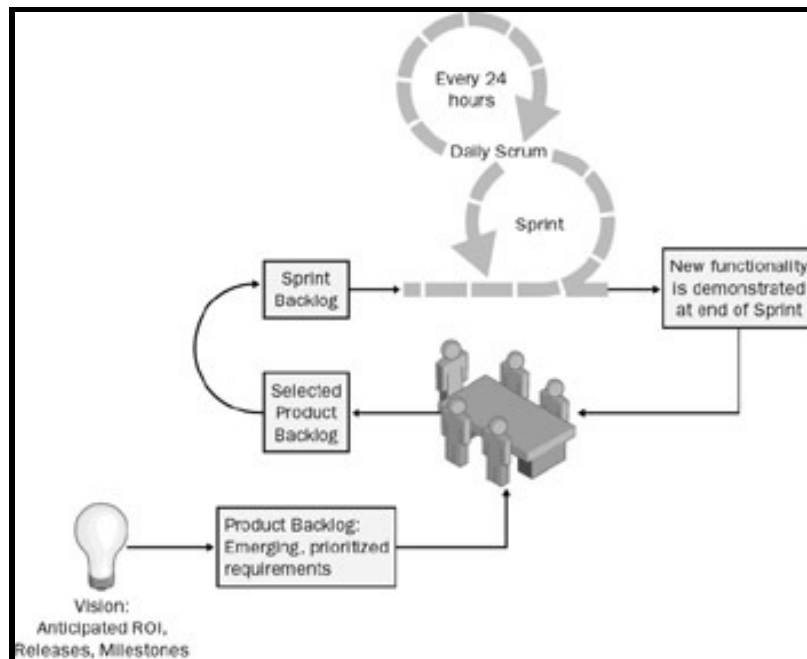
Every 24 hours

Daily Scrum

Sprint

Sprint Backlog

New functionality is demonstrated at end of Sprint

Selected Product Backlog

Product Backlog: Emerging, prioritized requirements

Vision: Anticipated ROI, Releases, Milestones